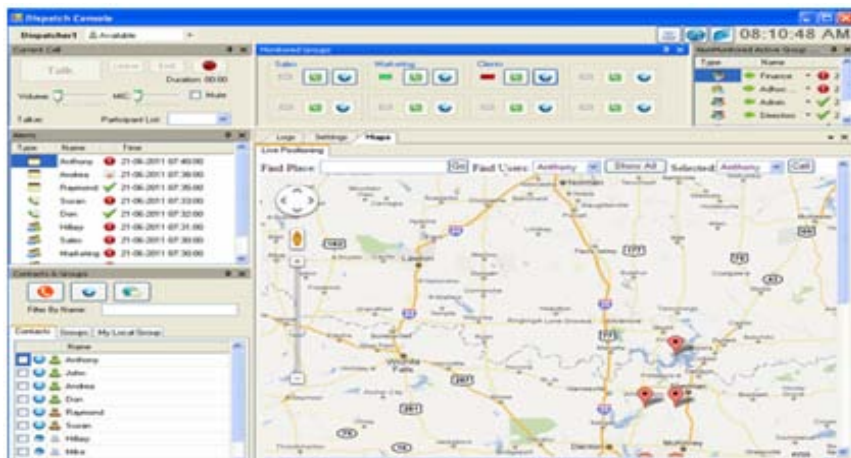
Dispatch Console

Dispatcher1 Available

08:10:48 AM

Current Call

Talk

Duration: 00:00

Volume MIC Mute

Talker: Participant List:

Monitored Groups

Sales Marketing Clients

Non-Monitored Active Group

| Type | Name |
|---|---|
| | Finance 2 |
| | Adhoc... 2 |
| | Admin 2 |
| | Direction 2 |

Alerts

| Type | Name | Time |
|---|---|---|
| | Anthony | 21-06-2011 07:40:00 |
| | Andrea | 21-06-2011 07:38:00 |
| | Raymond | 21-06-2011 07:35:00 |
| | Susan | 21-06-2011 07:33:00 |
| | Dan | 21-06-2011 07:32:00 |
| | Hillary | 21-06-2011 07:31:00 |
| | Sales | 21-06-2011 07:30:00 |
| | Marketing | 21-06-2011 07:30:00 |

Contacts & Groups

Filter By Name:

Contacts Groups My Local Group

Name
Anthony
John
Andrea
Dan
Raymond
Susan
Hillary
Mike

Logs Settings Maps

Live Positioning

Find Place: Go Find Users: Anthony Show All Selected: Anthony Call

Wichita Falls
Lawton
Denton